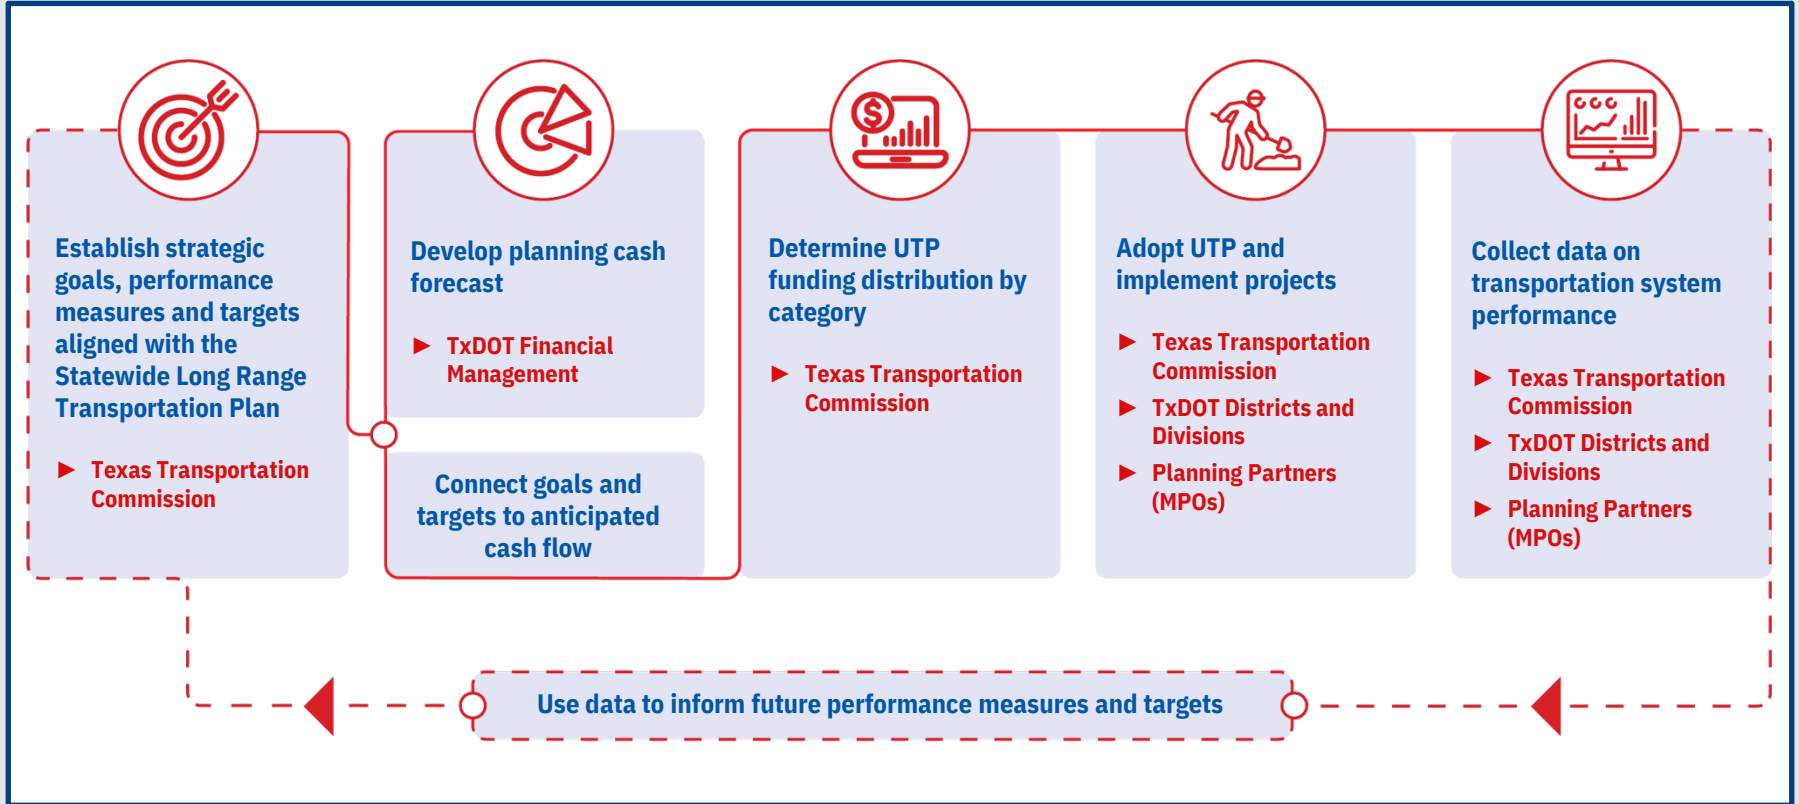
Establish strategic goals, performance measures and targets aligned with the Statewide Long Range Transportation Plan

▶ Texas Transportation Commission

Develop planning cash forecast

▶ TxDOT Financial Management

Connect goals and targets to anticipated cash flow

Determine UTP funding distribution by category

▶ Texas Transportation Commission

Adopt UTP and implement projects

▶ Texas Transportation Commission

▶ TxDOT Districts and Divisions

▶ Planning Partners (MPOs)

Collect data on transportation system performance

▶ Texas Transportation Commission

▶ TxDOT Districts and Divisions

▶ Planning Partners (MPOs)

Use data to inform future performance measures and targets